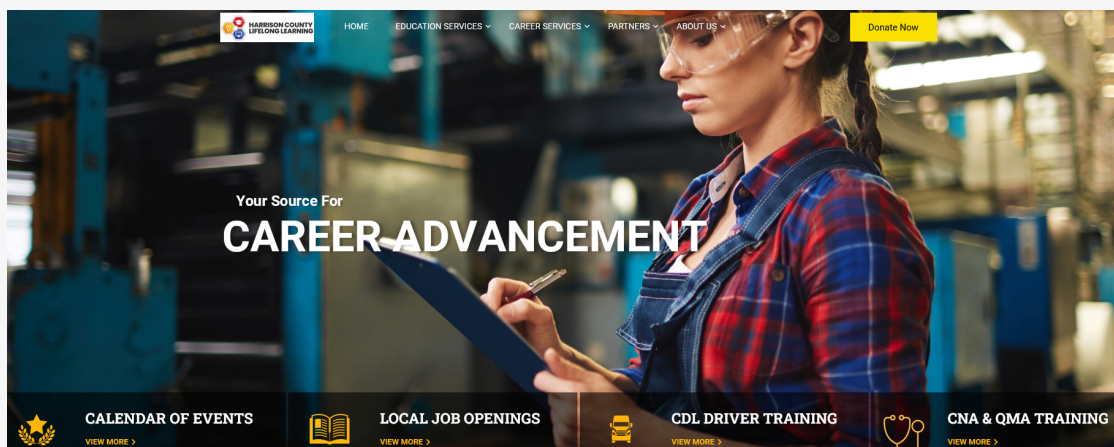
HARRISON COUNTY LIFELONG LEARNING

HOME EDUCATION SERVICES CAREER SERVICES PARTNERS ABOUT US

Donate Now

Your Source For

CAREER ADVANCEMENT

CALENDAR OF EVENTS
VIEW MORE

LOCAL JOB OPENINGS
VIEW MORE

CDL DRIVER TRAINING
VIEW MORE

CNA & QMA TRAINING
VIEW MORE